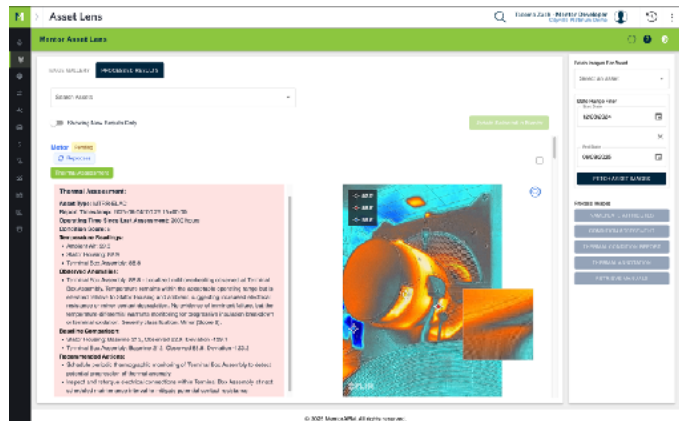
Asset Lens

Monitor Asset Lens

PROCESSED RESULTS

Select Assets

Motor

Thermal Assessment:

Asset Type:

Temperature Readings:

Observed Anomalies:

Baseline Comparison:

Recommended Actions:

Fetch Images For Asset

Select an asset

Date Range Filter

Start Date

End Date

FETCH ASSET IMAGES

© 2025 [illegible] All rights reserved.